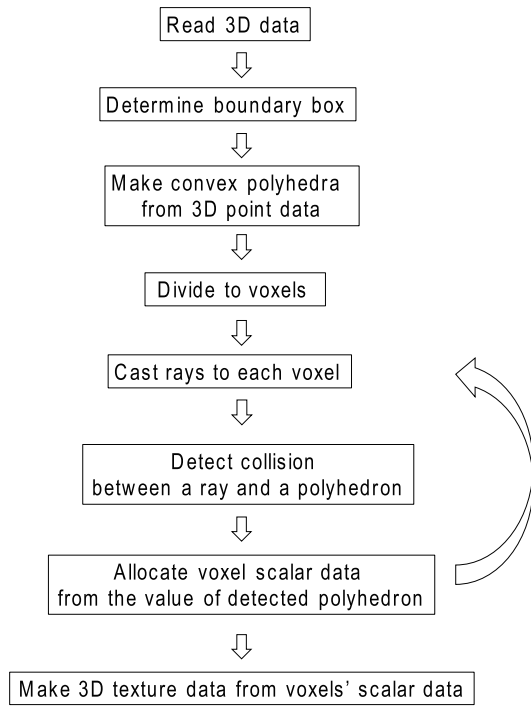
Read 3D data

Determine boundary box

Make convex polyhedra from 3D point data

Divide to voxels

Cast rays to each voxel

Detect collision between a ray and a polyhedron

Allocate voxel scalar data from the value of detected polyhedron

Make 3D texture data from voxels' scalar data